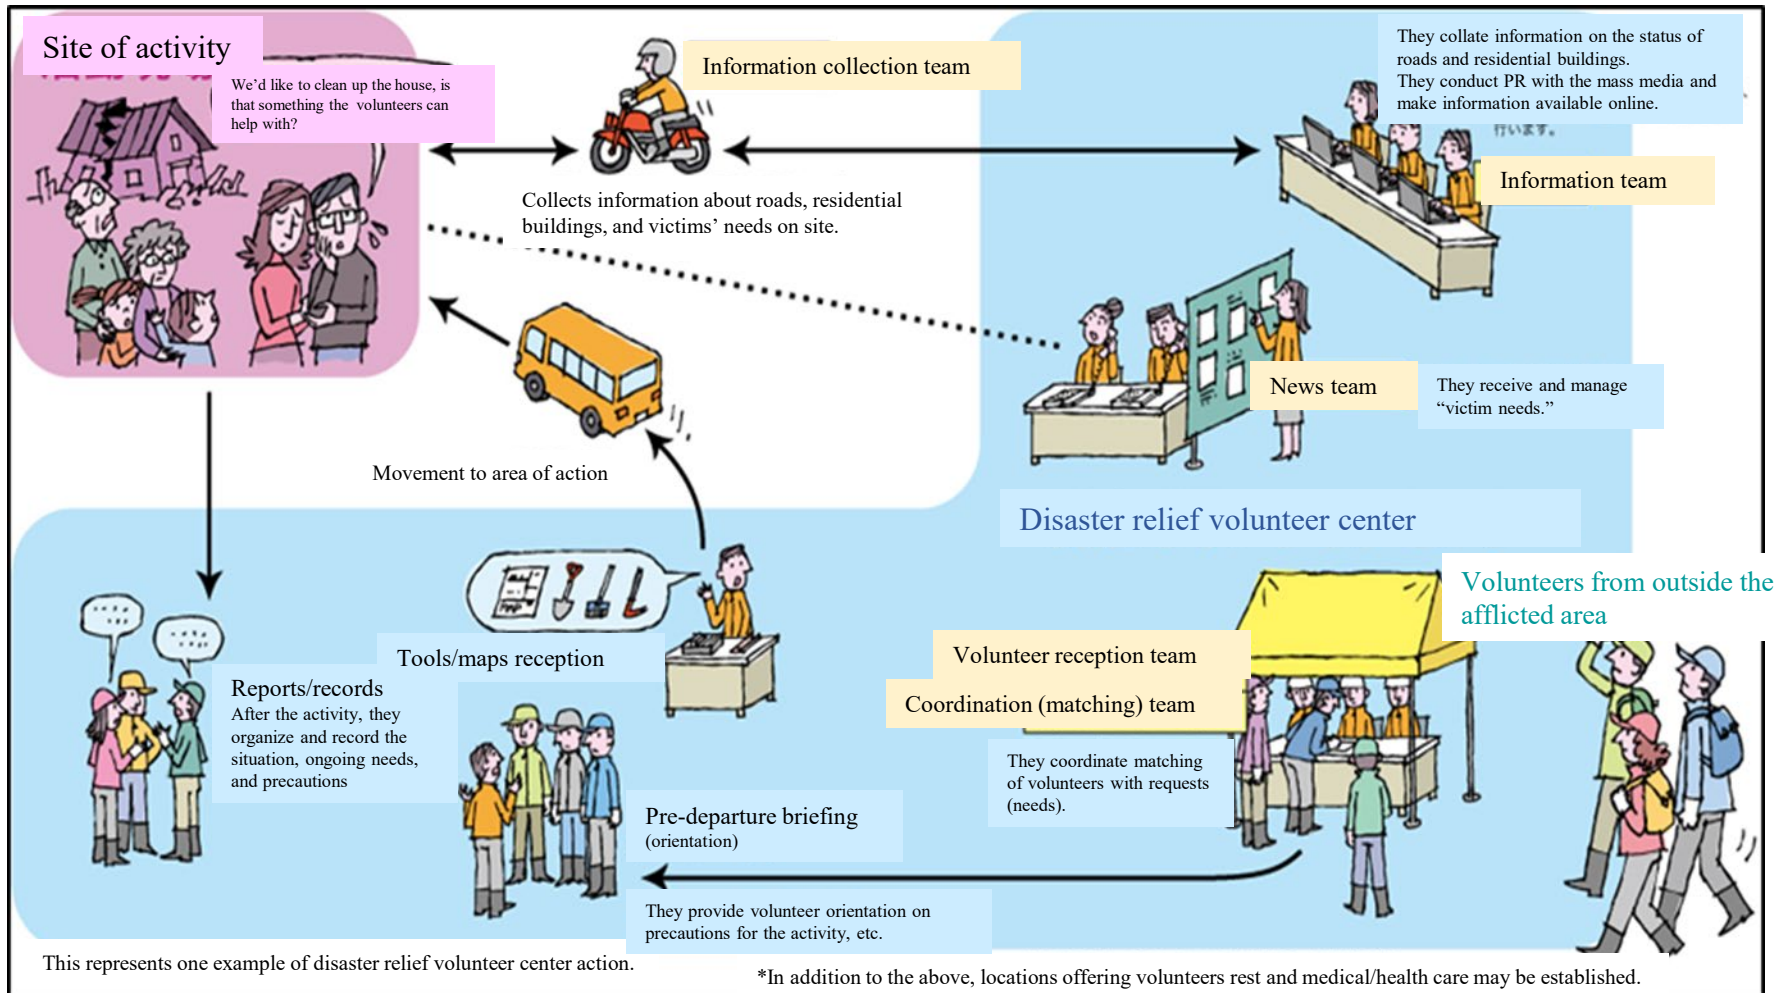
Site of activity

We'd like to clean up the house, is that something the volunteers can help with?

Information collection team

They collate information on the status of roads and residential buildings. They conduct PR with the mass media and make information available online.

Information team

Collects information about roads, residential buildings, and victims' needs on site.

News team

They receive and manage "victim needs."

Movement to area of action

Disaster relief volunteer center

Volunteers from outside the afflicted area

Tools/maps reception

Volunteer reception team

Coordination (matching) team

Reports/records
After the activity, they organize and record the situation, ongoing needs, and precautions

They coordinate matching of volunteers with requests (needs).

Pre-departure briefing
(orientation)

They provide volunteer orientation on precautions for the activity, etc.

This represents one example of disaster relief volunteer center action.

*In addition to the above, locations offering volunteers rest and medical/health care may be established.